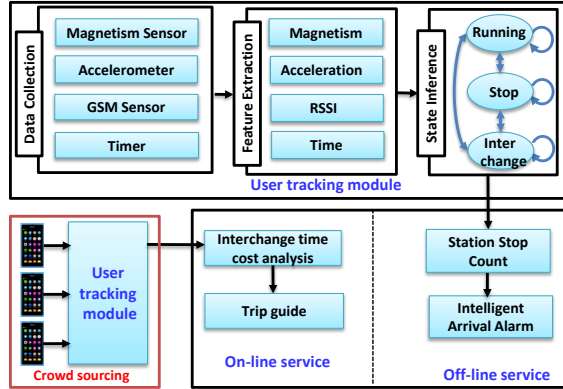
Data Collection

Magnetism Sensor

Accelerometer

GSM Sensor

Timer

Feature Extraction

Magnetism

Acceleration

RSSI

Time

State Inference

Running

Stop

Inter change

User tracking module

User tracking module

Crowd sourcing

Interchange time cost analysis

Trip guide

On-line service

Station Stop Count

Intelligent Arrival Alarm

Off-line service